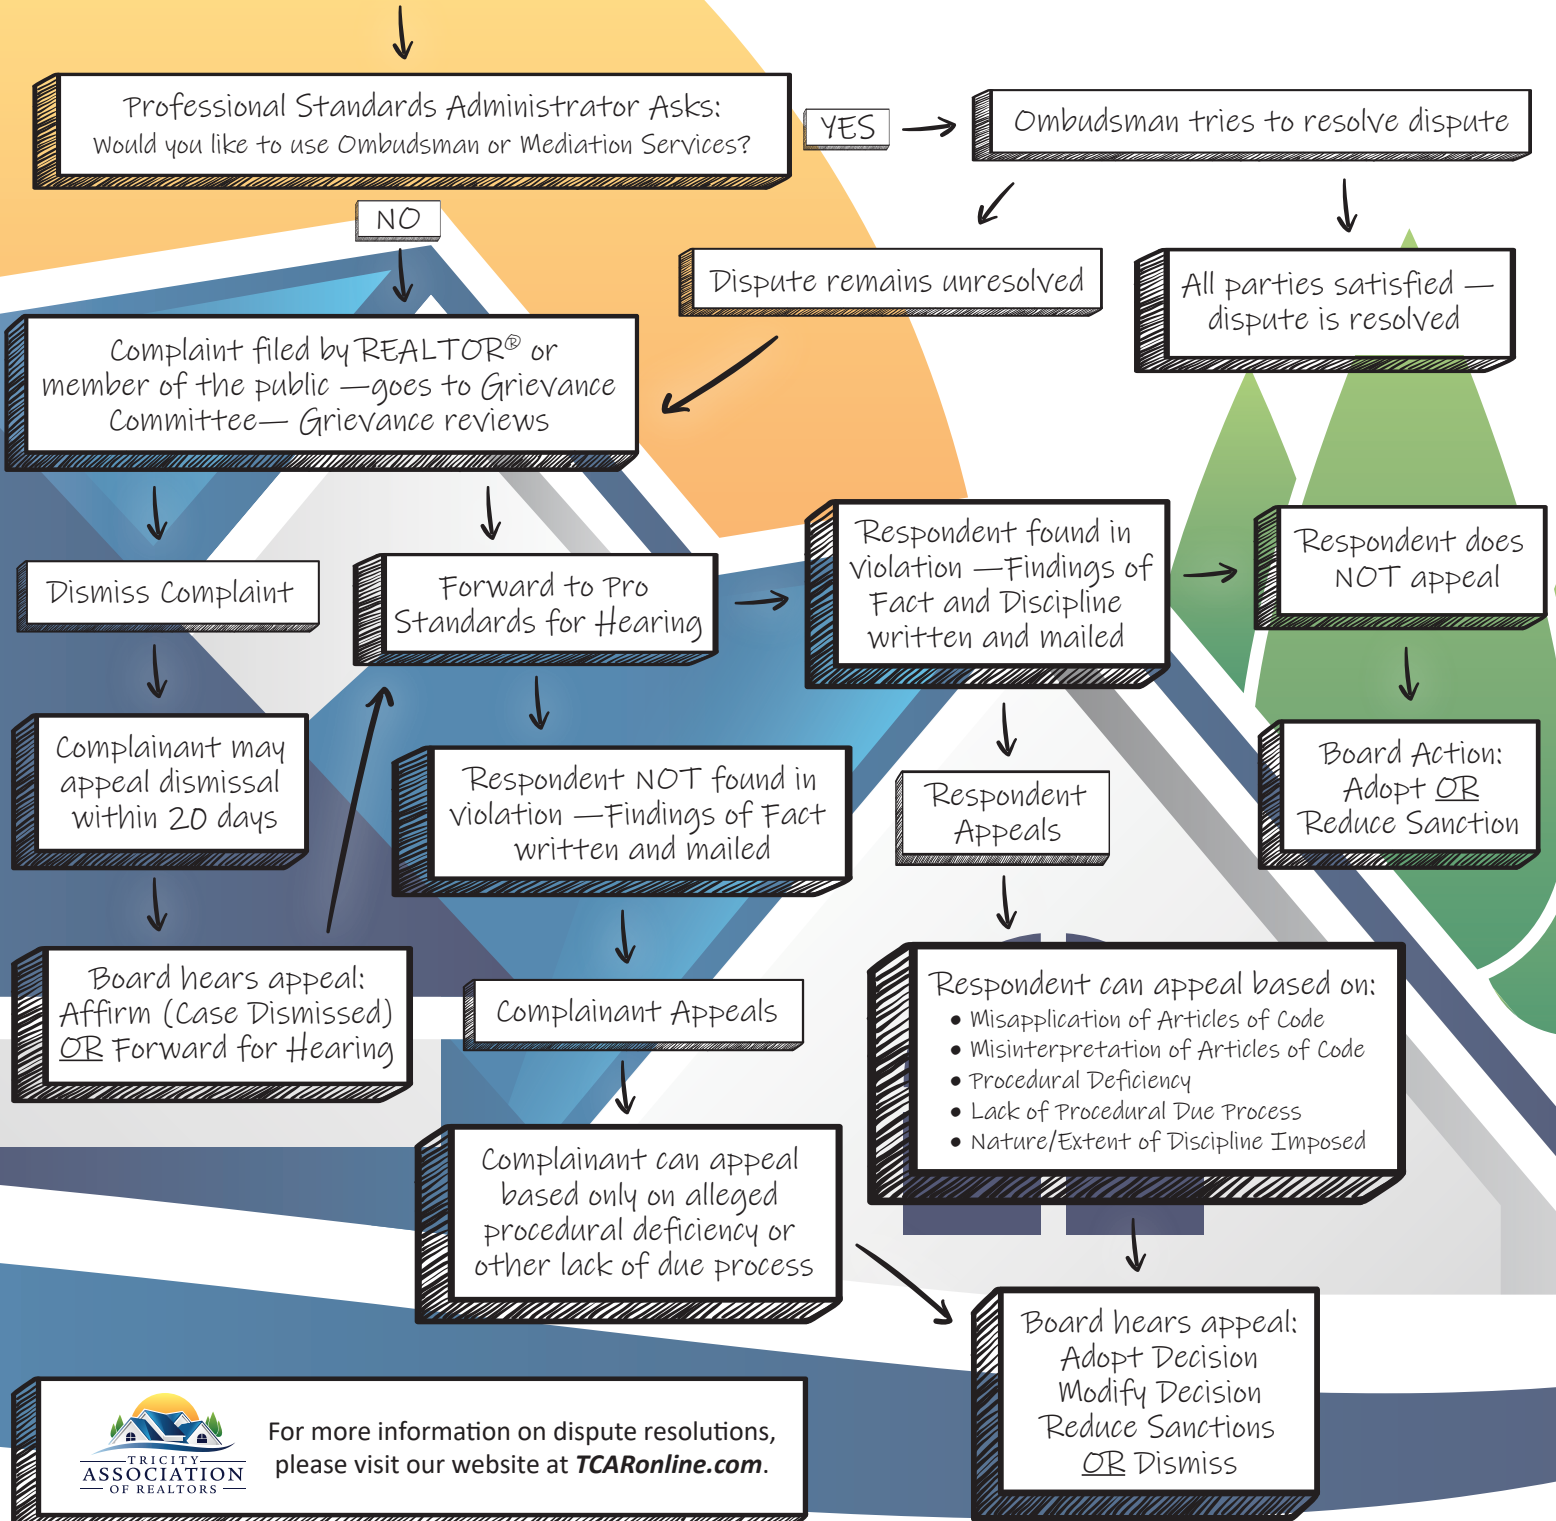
Professional Standards Administrator Asks:
Would you like to use Ombudsman or Mediation Services?

YES

Ombudsman tries to resolve dispute

NO

Dispute remains unresolved

All parties satisfied — dispute is resolved

Complaint filed by REALTOR® or member of the public —goes to Grievance Committee— Grievance reviews

Dismiss Complaint

Forward to Pro Standards for Hearing

Respondent found in violation —Findings of Fact and Discipline written and mailed

Respondent does NOT appeal

Complainant may appeal dismissal within 20 days

Respondent NOT found in violation —Findings of Fact written and mailed

Respondent Appeals

Board Action: Adopt OR Reduce Sanction

Board hears appeal: Affirm (Case Dismissed) OR Forward for Hearing

Complainant Appeals

Respondent can appeal based on:
• Misapplication of Articles of Code
• Misinterpretation of Articles of Code
• Procedural Deficiency
• Lack of Procedural Due Process
• Nature/Extent of Discipline Imposed

Complainant can appeal based only on alleged procedural deficiency or other lack of due process

Board hears appeal: Adopt Decision Modify Decision Reduce Sanctions OR Dismiss

TRICITY ASSOCIATION OF REALTORS

For more information on dispute resolutions, please visit our website at TCARonline.com.